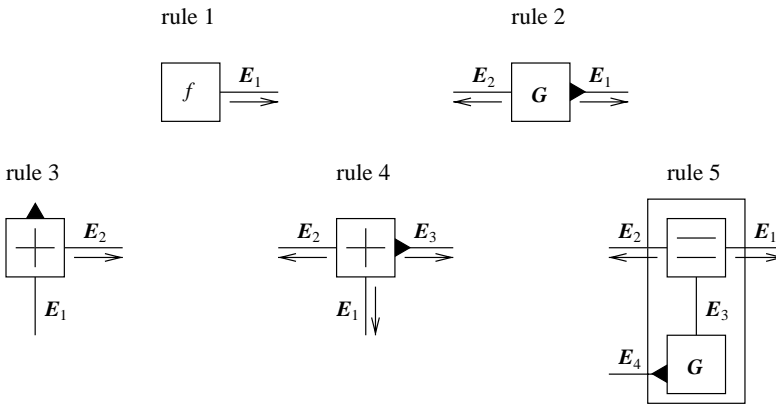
rule 1

$f$ $\boldsymbol{E}_1$

rule 2

$\boldsymbol{E}_2$ $\boldsymbol{G}$ $\boldsymbol{E}_1$

rule 3

$\boldsymbol{E}_2$

$\boldsymbol{E}_1$

rule 4

$\boldsymbol{E}_2$ $\boldsymbol{E}_3$

$\boldsymbol{E}_1$

rule 5

$\boldsymbol{E}_2$ $\boldsymbol{E}_1$

$\boldsymbol{E}_3$

$\boldsymbol{E}_4$ $\boldsymbol{G}$